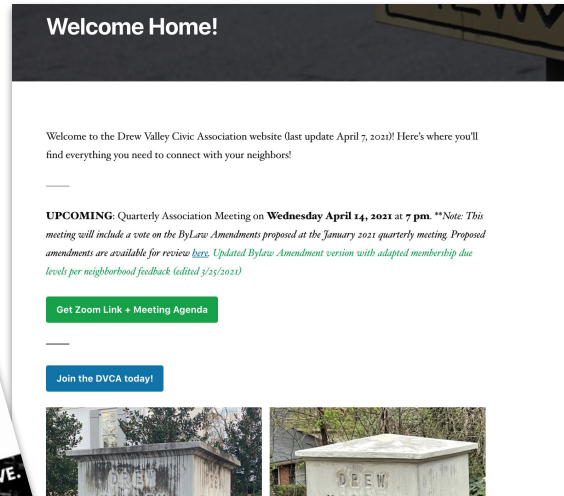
Welcome Home!

Welcome to the Drew Valley Civic Association website (last update April 7, 2021)! Here's where you'll find everything you need to connect with your neighbors!

UPCOMING: Quarterly Association Meeting on Wednesday April 14, 2021 at 7 pm. **Note: This meeting will include a vote on the ByLaw Amendments proposed at the January 2021 quarterly meeting. Proposed amendments are available for review here. Updated Bylaw Amendment version with adapted membership due levels per neighborhood feedback (edited 3/25/2021)

Get Zoom Link + Meeting Agenda

Join the DVCA today!

DREW

DREW